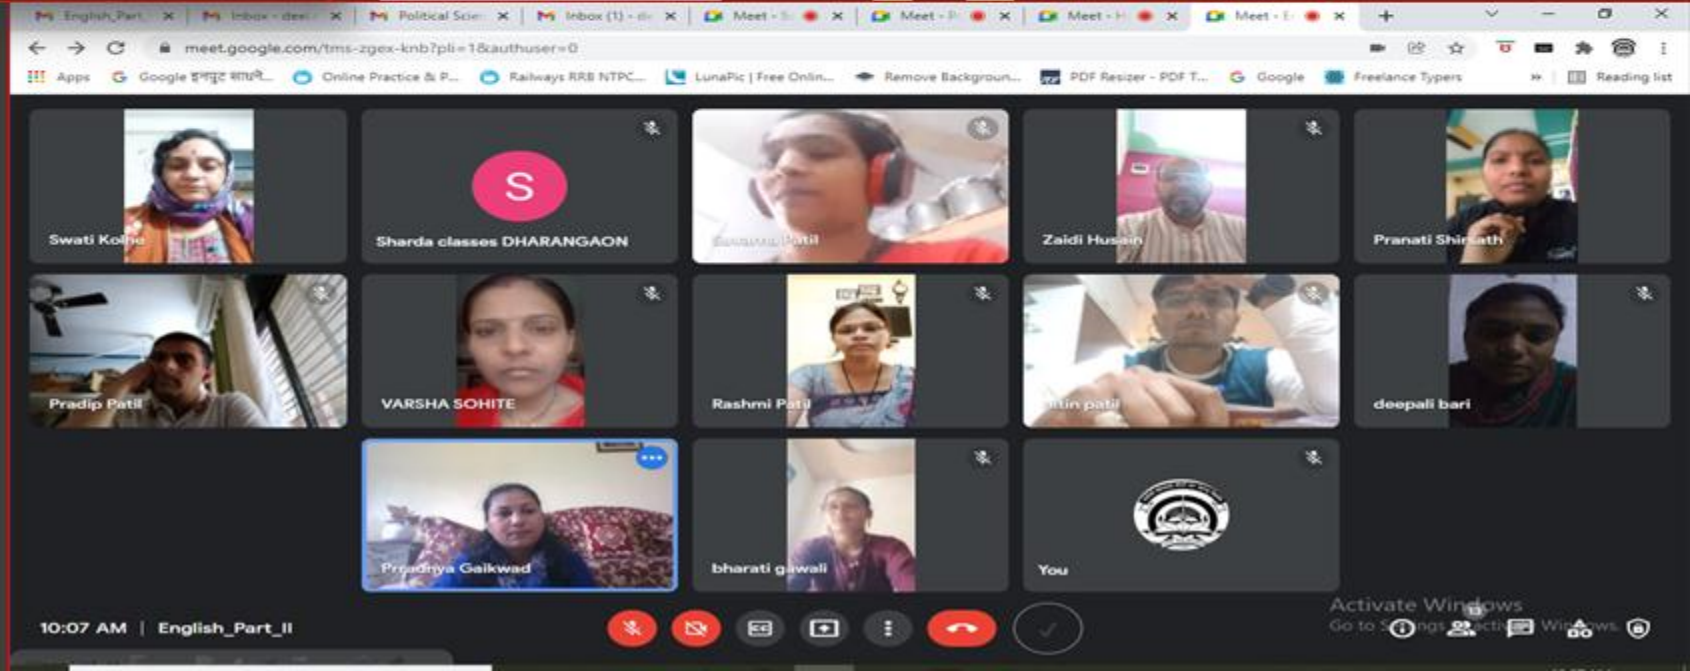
English_Part_ ×
Inbox - deel ×
Political Scie ×
Inbox (1) - d ×
Meet - ×
Meet - ×
Meet - ×
Meet - ×
+

meet.google.com/tms-zgex-knb?pli=1&authuser=0

Apps
Google इनपुट साधने...
Online Practice & P...
Railways RRB NTPC...
LunaPic | Free Onlin...
Remove Backgroun...
PDF Resizer - PDF T...
Google
Freelance Typers
Reading list

Swati Kolhe
S
Sharda classes DHARANGAON
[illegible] Patil
Zaidi Husain
Pranati Shirsath
Pradip Patil
VARSHA SOHITE
Rashmi Patil
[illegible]tin patil
deepali bari
Pradnya Gaikwad
bharati gawali
You

Activate Windows
Go to Settings to activate Windows.

10:07 AM | English_Part_II